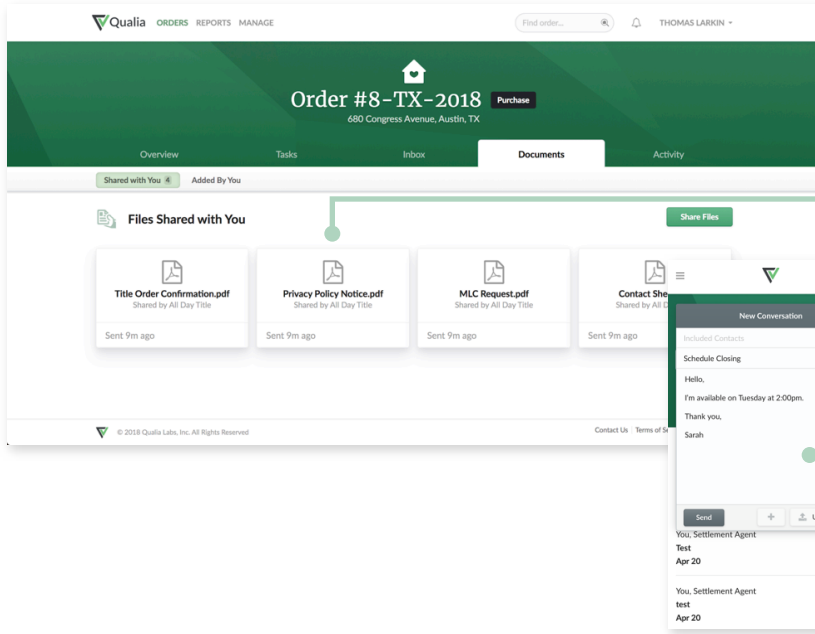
Qualia ORDERS REPORTS MANAGE

Find order...

THOMAS LARKIN

Order #8-TX-2018 Purchase

680 Congress Avenue, Austin, TX

Overview Tasks Inbox Documents Activity

Shared with You 4 Added By You

Files Shared with You

Share Files

Title Order Confirmation.pdf
Shared by All Day Title
Sent 9m ago

Privacy Policy Notice.pdf
Shared by All Day Title
Sent 9m ago

MLC Request.pdf
Shared by All Day Title
Sent 9m ago

Contact She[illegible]
Shared by All D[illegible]
Sent 9m ago

© 2018 Qualia Labs, Inc. All Rights Reserved

Contact Us | Terms of S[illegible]

New Conversation

Included Contacts

Schedule Closing

Hello,

I'm available on Tuesday at 2:00pm.

Thank you,

Sarah

Send

You, Settlement Agent
Test
Apr 20

You, Settlement Agent
test
Apr 20